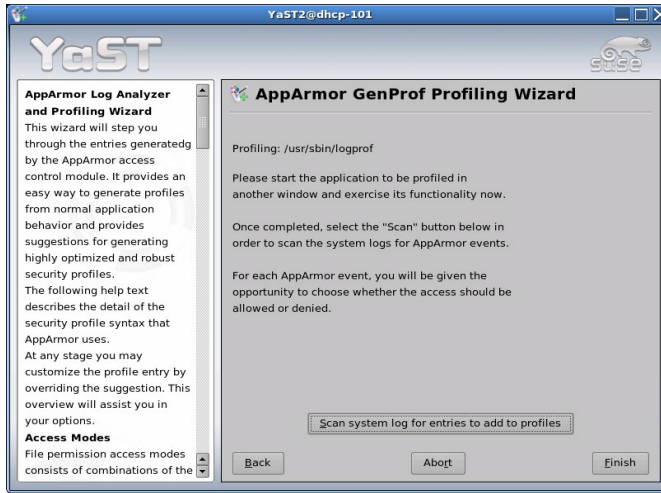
YaST2@dhcp-101

YaST

SUSE

AppArmor Log Analyzer and Profiling Wizard
This wizard will step you through the entries generatedg by the AppArmor access control module. It provides an easy way to generate profiles from normal application behavior and provides suggestions for generating highly optimized and robust security profiles.
The following help text describes the detail of the security profile syntax that AppArmor uses.
At any stage you may customize the profile entry by overriding the suggestion. This overview will assist you in your options.
Access Modes
File permission access modes consists of combinations of the

AppArmor GenProf Profiling Wizard

Profiling: /usr/sbin/logprof

Please start the application to be profiled in another window and exercise its functionality now.

Once completed, select the "Scan" button below in order to scan the system logs for AppArmor events.

For each AppArmor event, you will be given the opportunity to choose whether the access should be allowed or denied.

Scan system log for entries to add to profiles

Back

Abort

Finish